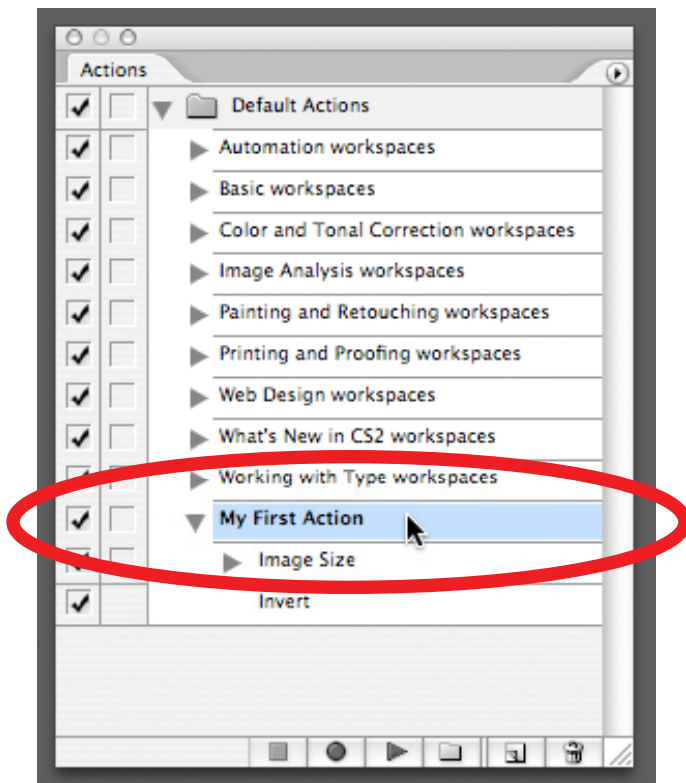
Actions

Default Actions
Automation workspaces
Basic workspaces
Color and Tonal Correction workspaces
Image Analysis workspaces
Painting and Retouching workspaces
Printing and Proofing workspaces
Web Design workspaces
What's New in CS2 workspaces
Working with Type workspaces
My First Action
Image Size
Invert